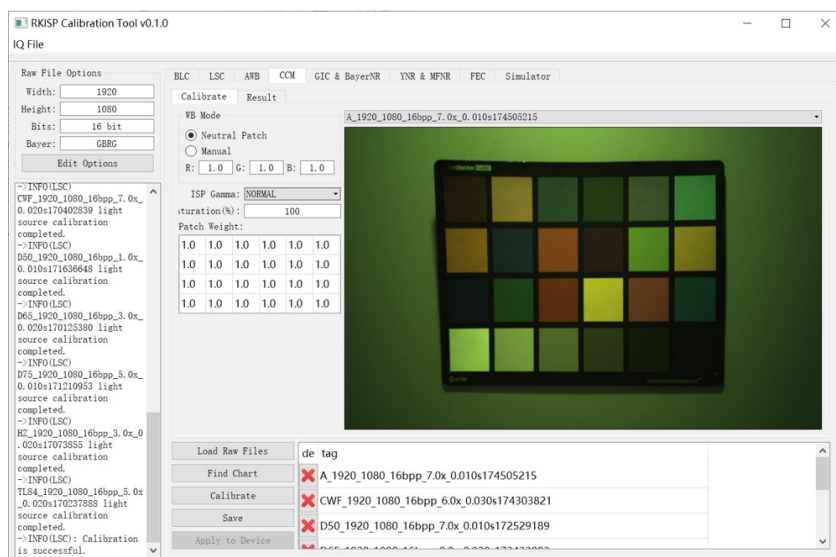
RKISP Calibration Tool v0.1.0

IQ File

Raw File Options
Width: 1920
Height: 1080
Bits: 16 bit
Bayer: GBRG
Edit Options

->INFO(LSC)
CWF_1920_1080_16bpp_7.0x_0.020s170402839 light source calibration completed.
->INFO(LSC)
D50_1920_1080_16bpp_1.0x_0.010s171636648 light source calibration completed.
->INFO(LSC)
D65_1920_1080_16bpp_3.0x_0.020s170125380 light source calibration completed.
->INFO(LSC)
D75_1920_1080_16bpp_5.0x_0.010s171210953 light source calibration completed.
->INFO(LSC)
HZ_1920_1080_16bpp_3.0x_0.020s17073855 light source calibration completed.
->INFO(LSC)
TL84_1920_1080_16bpp_5.0x_0.020s170237888 light source calibration completed.
->INFO(LSC): Calibration is successful.

BLC LSC AWB CCM GIC & BayerNR YNR & MFNR FEC Simulator

Calibrate Result

WB Mode
Neutral Patch
Manual
R: 1.0 G: 1.0 B: 1.0

ISP Gamma: NORMAL
ituration(%): 100
Patch Weight:

| 1.0 | 1.0 | 1.0 | 1.0 | 1.0 | 1.0 |
|---|---|---|---|---|---|
| 1.0 | 1.0 | 1.0 | 1.0 | 1.0 | 1.0 |
| 1.0 | 1.0 | 1.0 | 1.0 | 1.0 | 1.0 |
| 1.0 | 1.0 | 1.0 | 1.0 | 1.0 | 1.0 |

A_1920_1080_16bpp_7.0x_0.010s174505215

Load Raw Files
Find Chart
Calibrate
Save
Apply to Device

de tag
A_1920_1080_16bpp_7.0x_0.010s174505215
CWF_1920_1080_16bpp_6.0x_0.030s174303821
D50_1920_1080_16bpp_7.0x_0.010s172529189
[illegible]